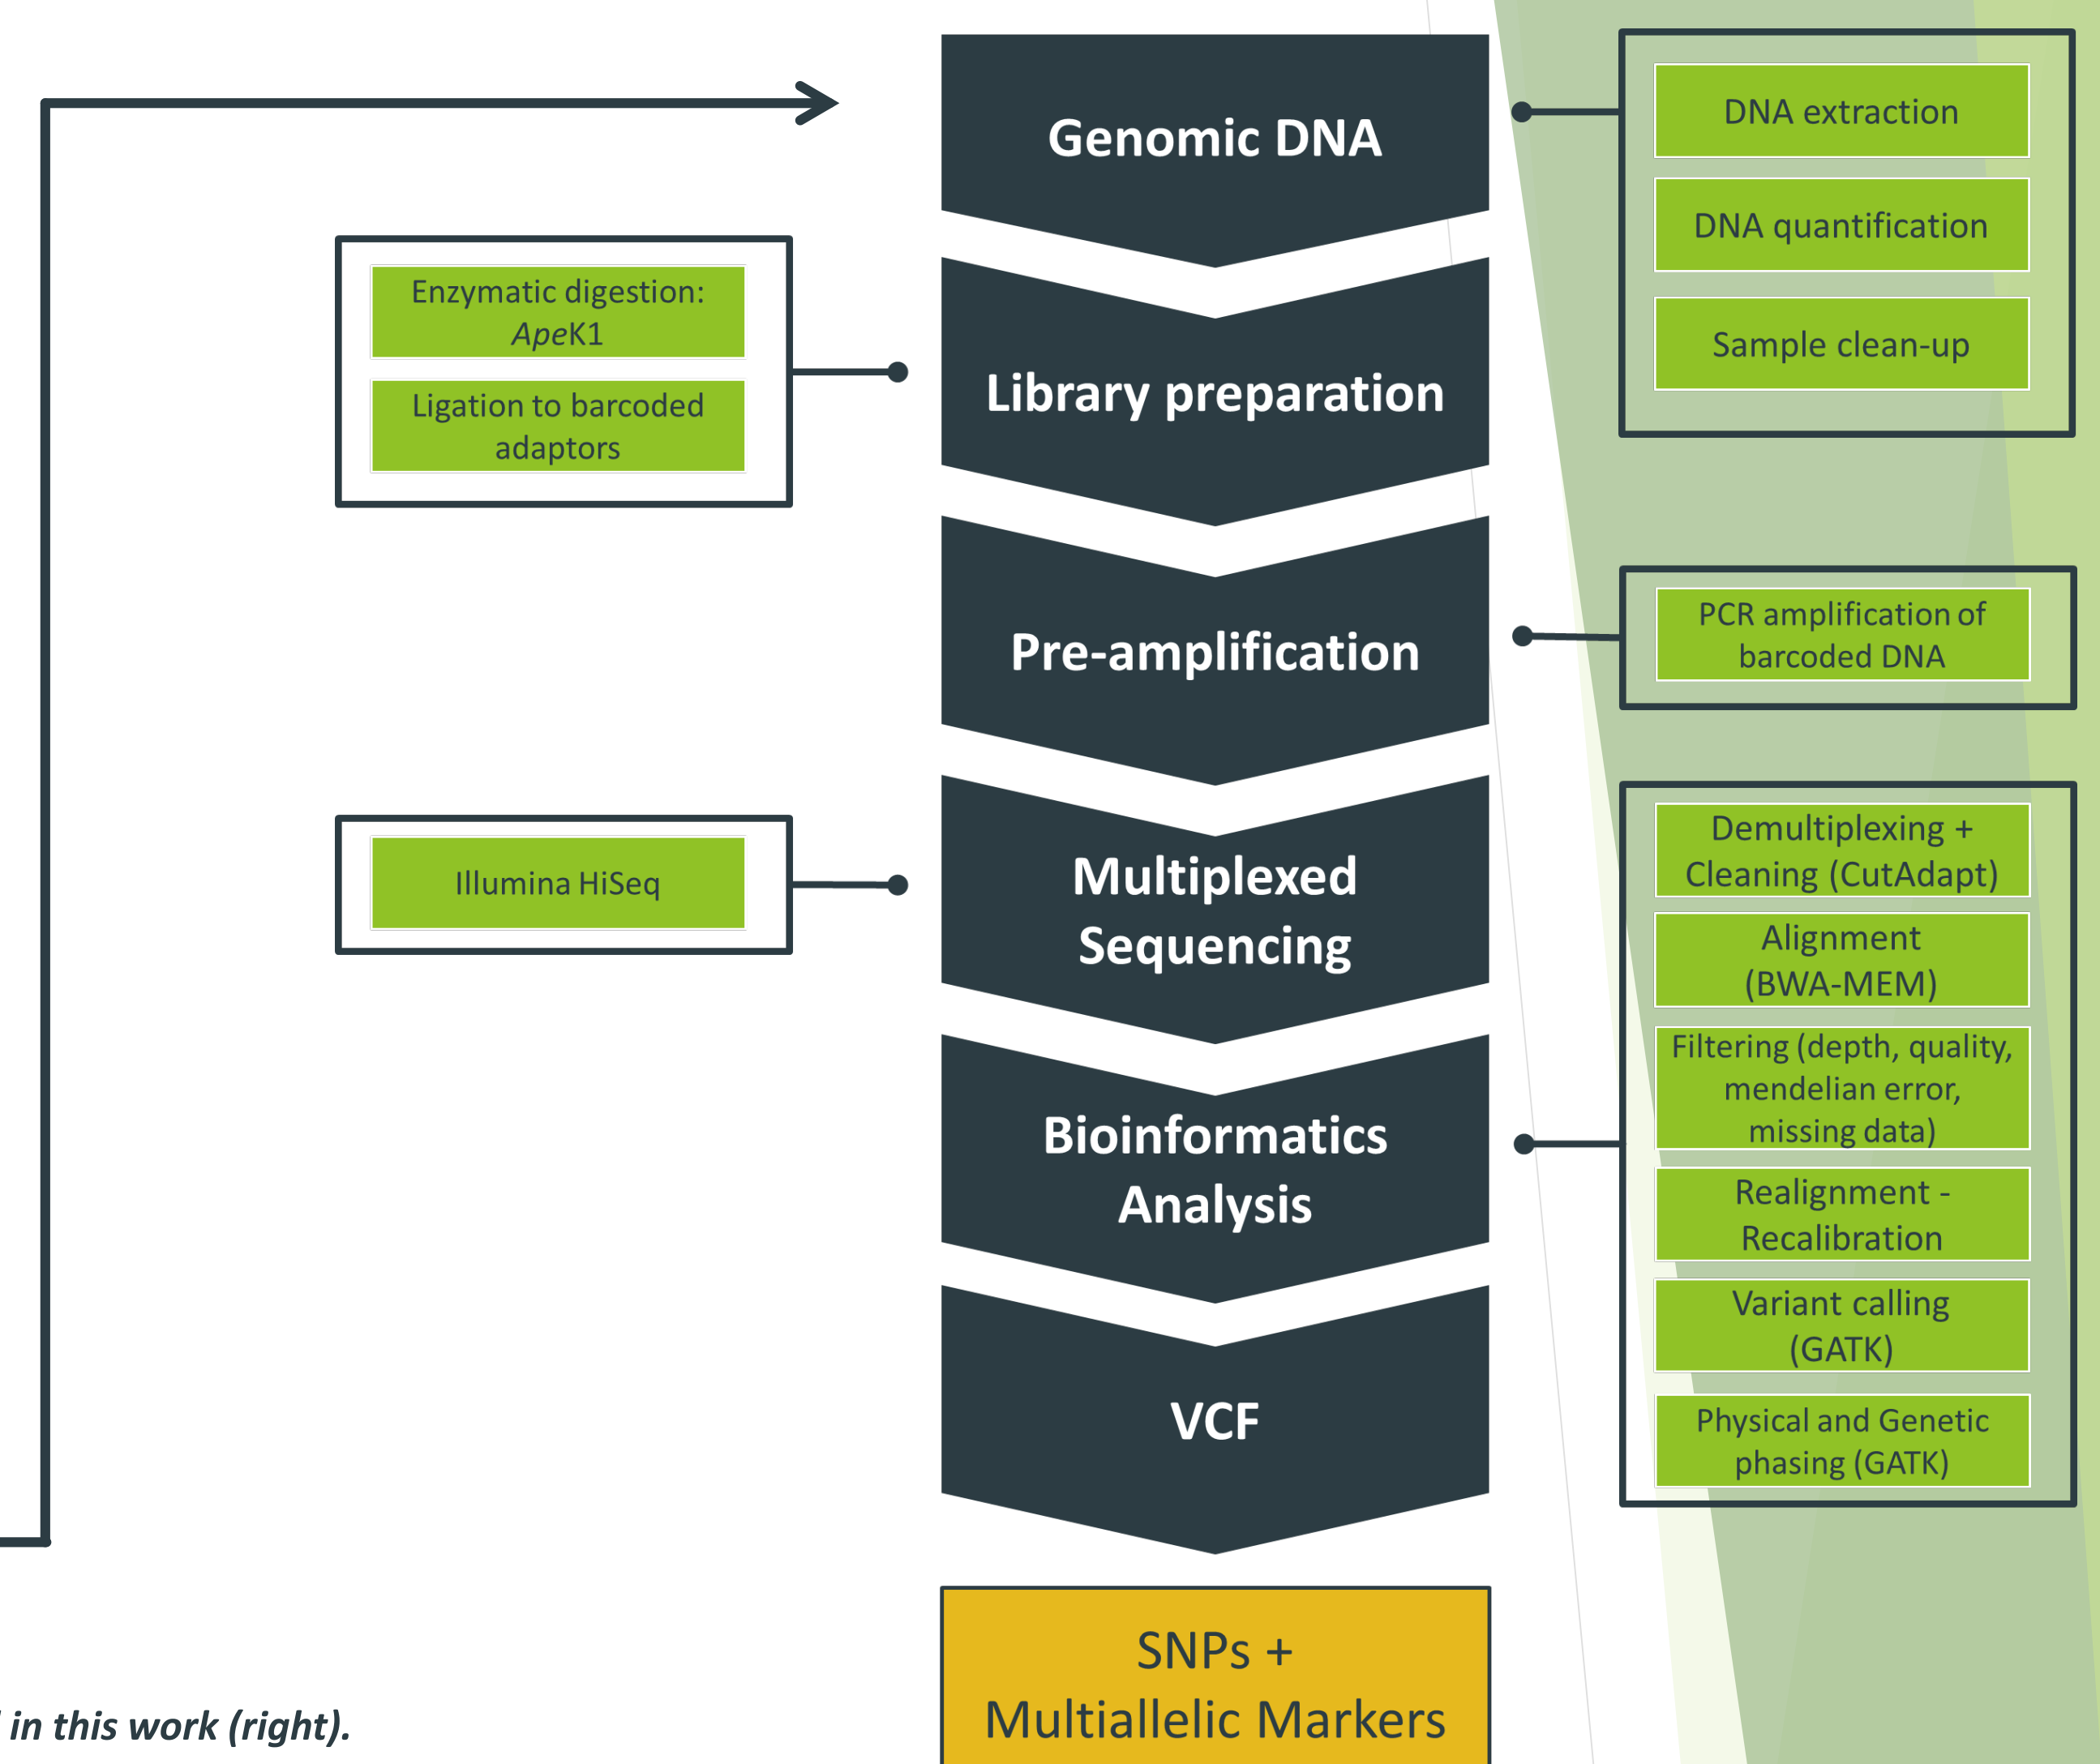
Genomic DNA

DNA extraction

DNA quantification

Sample clean-up

Enzymatic digestion: *Ape*K1

Ligation to barcoded adaptors

Library preparation

Pre-amplification

PCR amplification of barcoded DNA

Illumina HiSeq

Multiplexed Sequencing

Demultiplexing + Cleaning (CutAdapt)

Alignment (BWA-MEM)

Filtering (depth, quality, mendelian error, missing data)

Realignment - Recalibration

Variant calling (GATK)

Physical and Genetic phasing (GATK)

Bioinformatics Analysis

VCF

SNPs + Multiallelic Markers

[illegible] in this work (right).